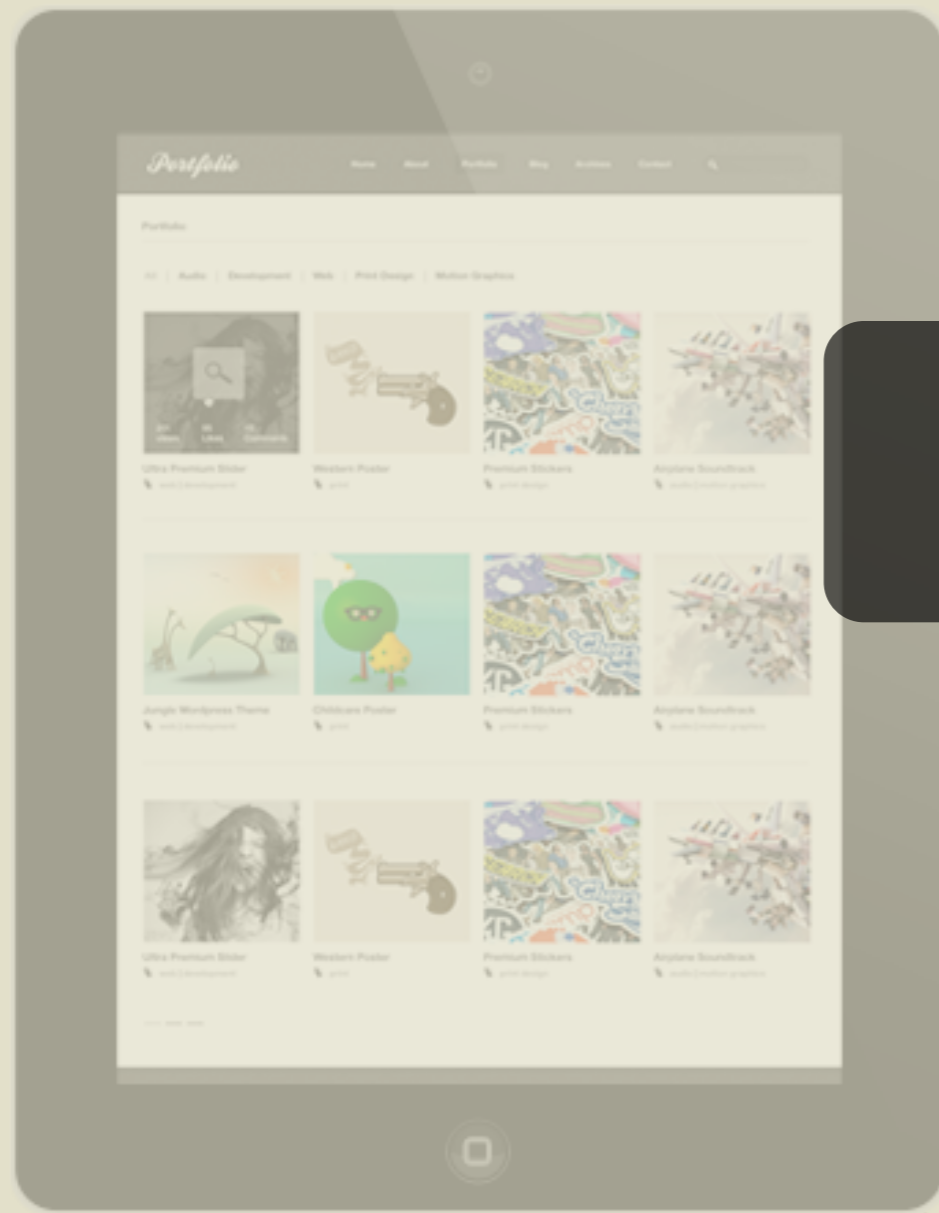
Portfolio

Home About Portfolio Blog Archives Contact

Portfolio

All | Audio | Development | Web | Print Design | Motion Graphics

Ultra Premium Slider
web | development

Western Poster
print

Premium Stickers
print design

Airplane Soundtrack
audio | motion graphics

Jungle Wordpress Theme
web | development

Childcare Poster
print

Premium Stickers
print design

Airplane Soundtrack
audio | motion graphics

Ultra Premium Slider
web | development

Western Poster
print

Premium Stickers
print design

Airplane Soundtrack
audio | motion graphics